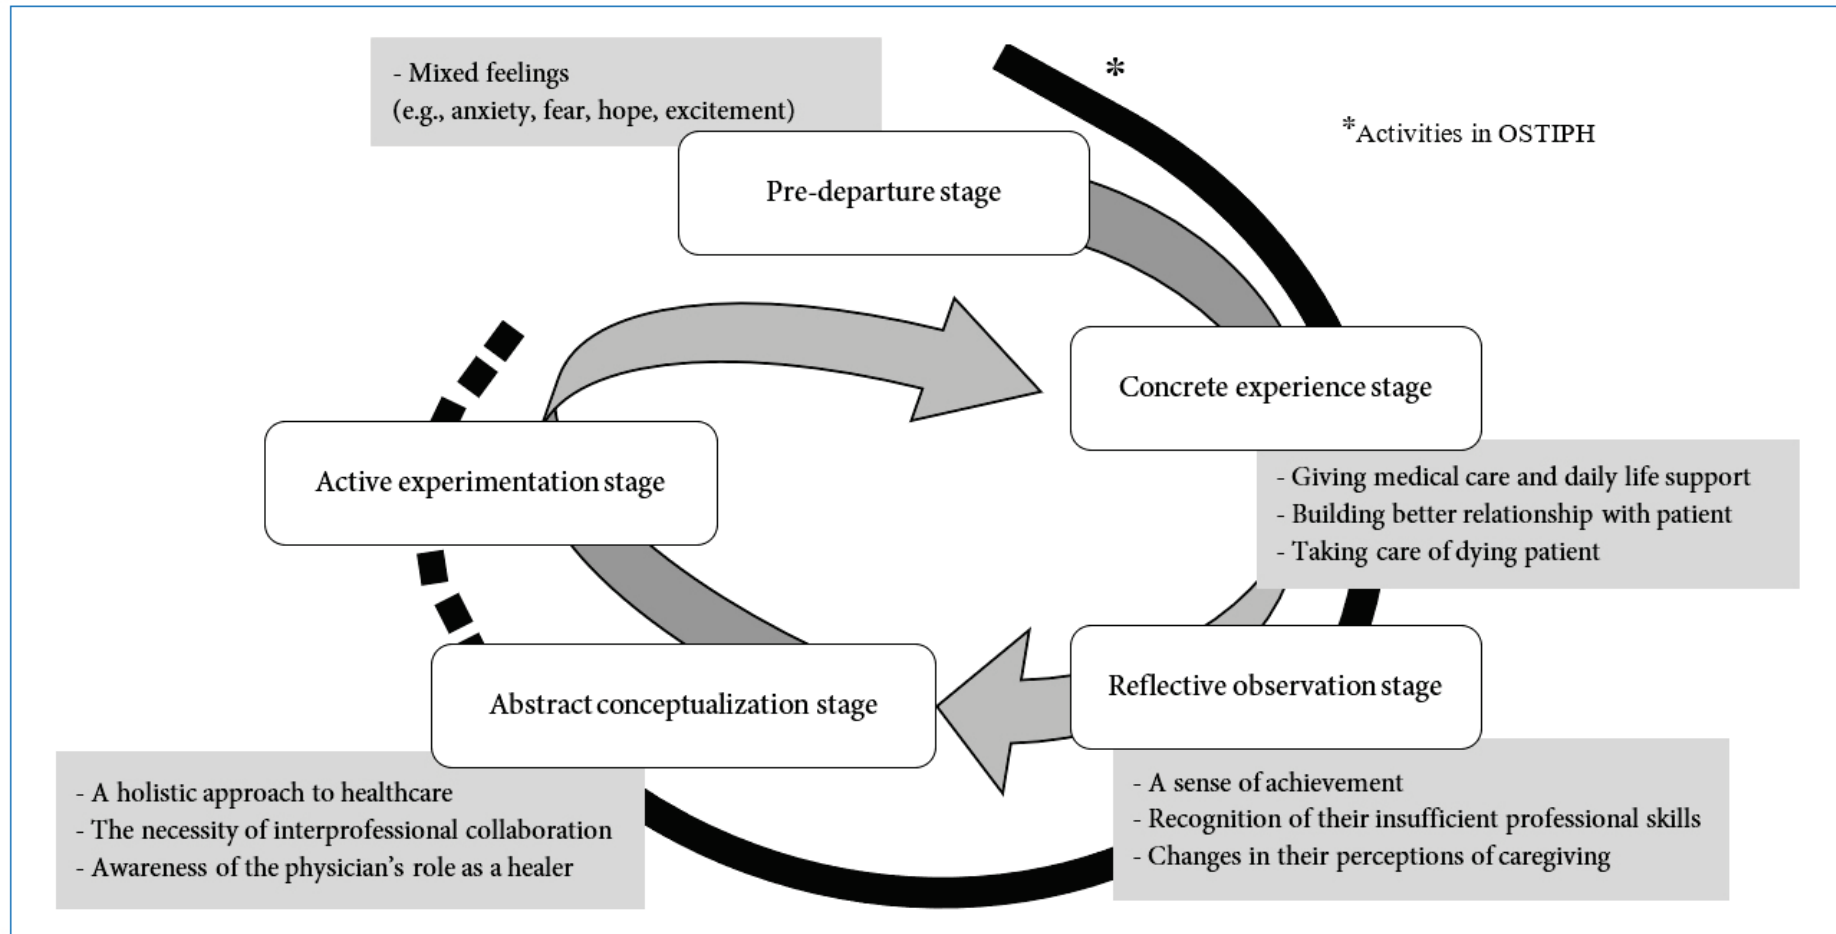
- Mixed feelings
(e.g., anxiety, fear, hope, excitement)

*

*Activities in OSTIPH

Pre-departure stage

Concrete experience stage

- Giving medical care and daily life support
- Building better relationship with patient
- Taking care of dying patient

Active experimentation stage

Reflective observation stage

- A sense of achievement
- Recognition of their insufficient professional skills
- Changes in their perceptions of caregiving

Abstract conceptualization stage

- A holistic approach to healthcare
- The necessity of interprofessional collaboration
- Awareness of the physician's role as a healer